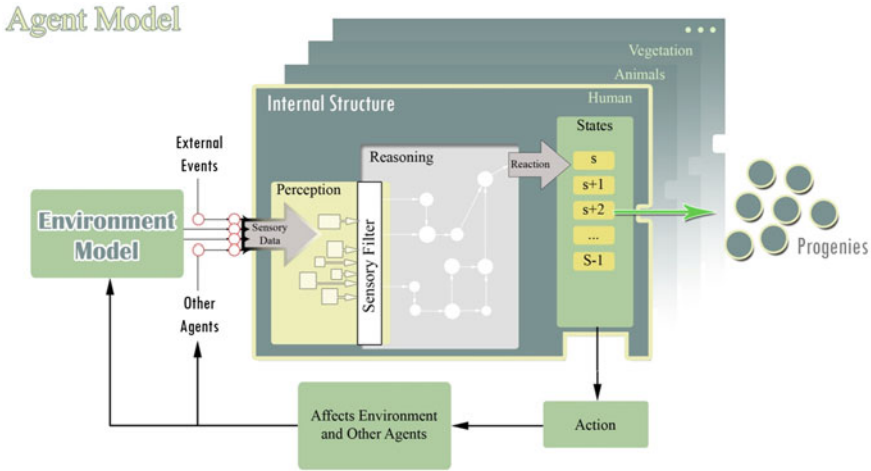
Agent Model

...

Vegetation

Animals

Human

Internal Structure

States

External Events

Reasoning

Reaction

s

s+1

s+2

...

S-1

Perception

Environment Model

Sensory Data

Sensory Filter

Progenies

Other Agents

Affects Environment and Other Agents

Action